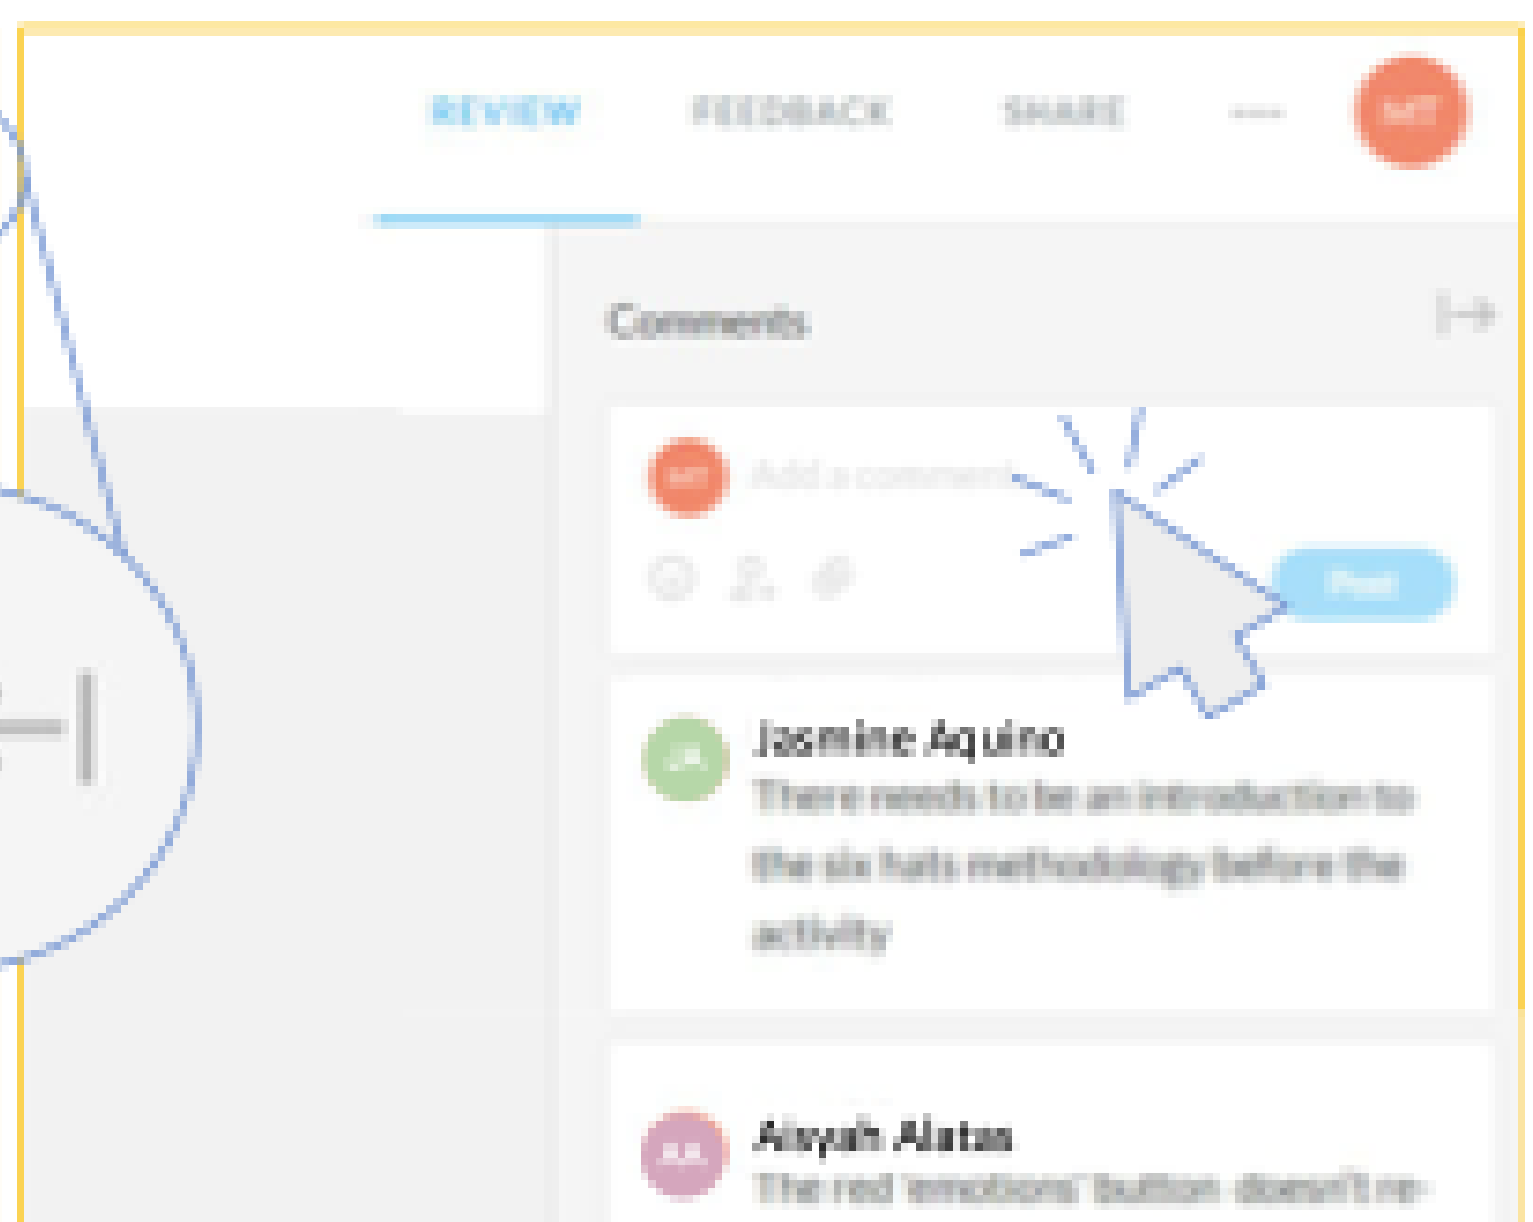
REVIEW FEEDBACK SHARE ... MT

Comments

MT Add a comment

Post

JA Jasmine Aquino
There needs to be an introduction to the six hats methodology before the activity

AA Aisyah Alatas
The red 'emotions' button doesn't re- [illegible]